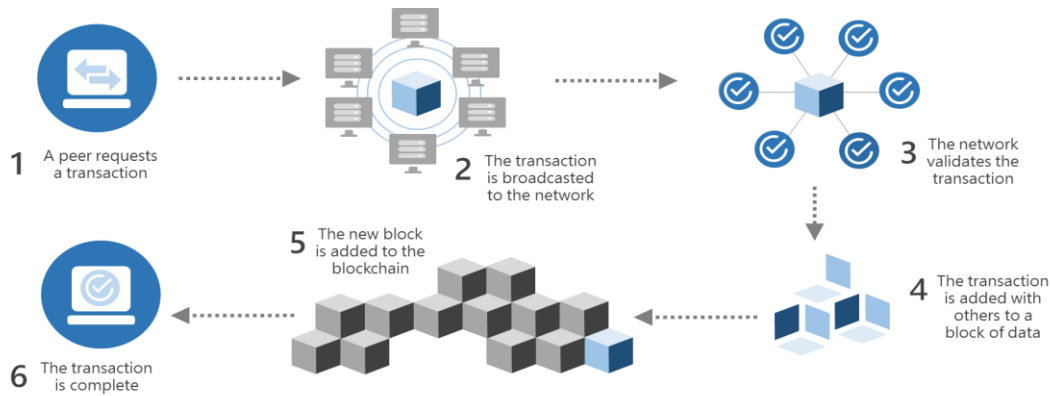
1 A peer requests a transaction

2 The transaction is broadcasted to the network

3 The network validates the transaction

4 The transaction is added with others to a block of data

5 The new block is added to the blockchain

6 The transaction is complete